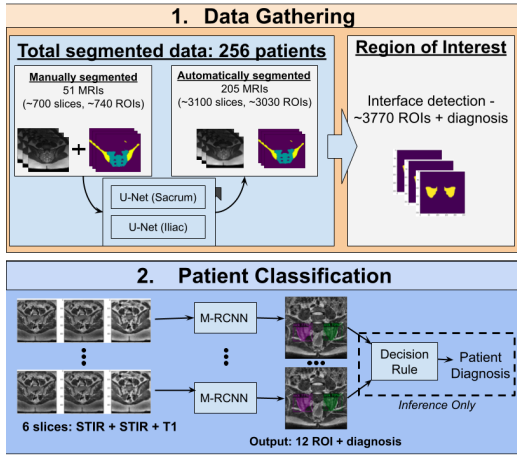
1. Data Gathering

Total segmented data: 256 patients

Manually segmented
51 MRIs
(~700 slices, ~740 ROIs)

+

Automatically segmented
205 MRIs
(~3100 slices, ~3030 ROIs)

U-Net (Sacrum)

U-Net (Iliac)

Region of Interest

Interface detection - ~3770 ROIs + diagnosis

2. Patient Classification

M-RCNN

M-RCNN

Decision Rule

Patient Diagnosis

Inference Only

6 slices: STIR + STIR + T1

Output: 12 ROI + diagnosis